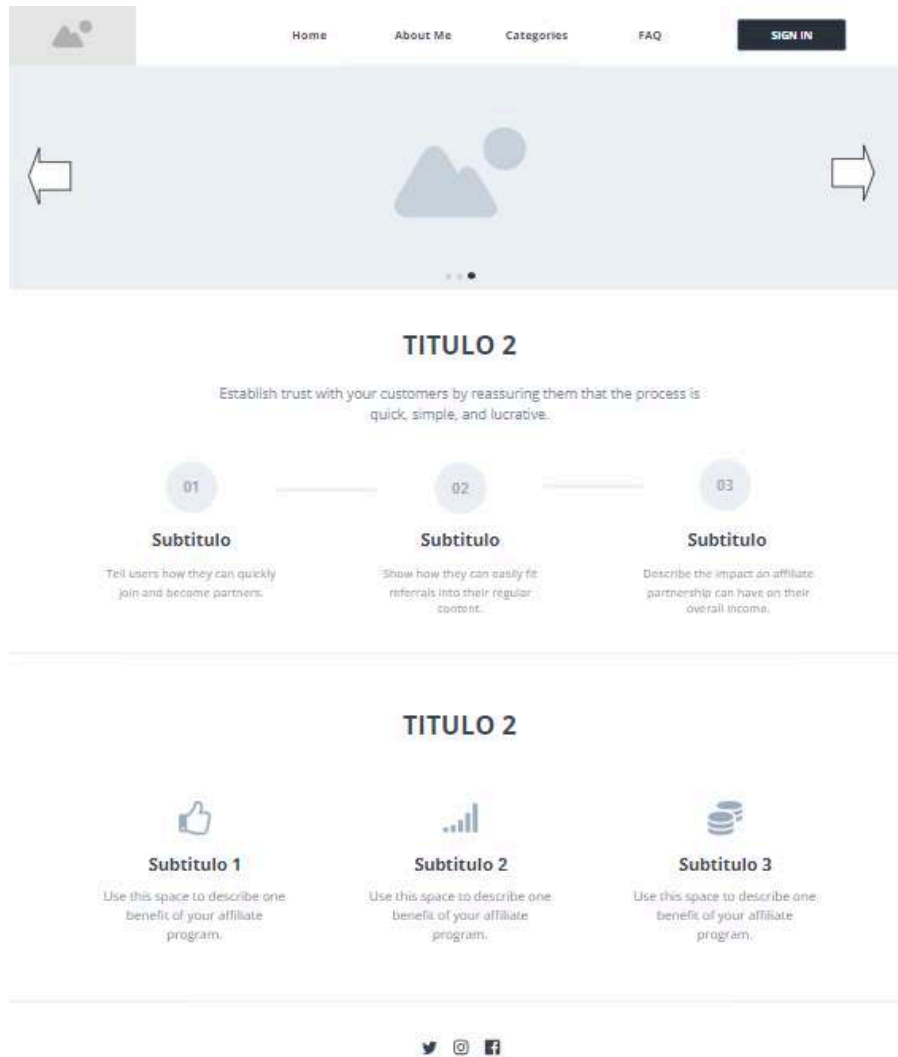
Home About Me Categories FAQ SIGN IN

TITULO 2

Establish trust with your customers by reassuring them that the process is quick, simple, and lucrative.

01

Subtitulo

Tell users how they can quickly join and become partners.

02

Subtitulo

Show how they can easily fit referrals into their regular content.

03

Subtitulo

Describe the impact an affiliate partnership can have on their overall income.

TITULO 2

Subtitulo 1

Use this space to describe one benefit of your affiliate program.

Subtitulo 2

Use this space to describe one benefit of your affiliate program.

Subtitulo 3

Use this space to describe one benefit of your affiliate program.